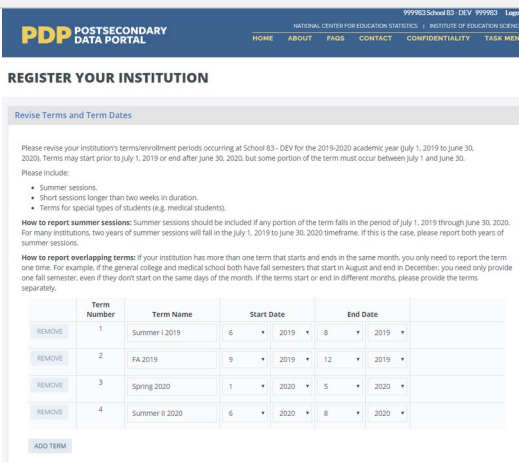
999983 School 83 - DEV 999983 Logo

PDP POSTSECONDARY DATA PORTAL

NATIONAL CENTER FOR EDUCATION STATISTICS | INSTITUTE OF EDUCATION SCIENC

HOME ABOUT FAQS CONTACT CONFIDENTIALITY TASK MEN

REGISTER YOUR INSTITUTION

Revise Terms and Term Dates

Please revise your institution's terms/enrollment periods occurring at School 83 - DEV for the 2019-2020 academic year (July 1, 2019 to June 30, 2020). Terms may start prior to July 1, 2019 or end after June 30, 2020, but some portion of the term must occur between July 1 and June 30.

Please include:

- Summer sessions.
- Short sessions longer than two weeks in duration.
- Terms for special types of students (e.g. medical students).

**How to report summer sessions:** Summer sessions should be included if any portion of the term falls in the period of July 1, 2019 through June 30, 2020. For many institutions, two years of summer sessions will fall in the July 1, 2019 to June 30, 2020 timeframe. If this is the case, please report both years of summer sessions.

**How to report overlapping terms:** If your institution has more than one term that starts and ends in the same month, you only need to report the term one time. For example, if the general college and medical school both have fall semesters that start in August and end in December, you need only provide one fall semester, even if they don't start on the same days of the month. If the terms start or end in different months, please provide the terms separately.

| | Term Number | Term Name | Start Date | | End Date | |
|---|---|---|---|---|---|---|
| REMOVE | 1 | Summer I 2019 | 6 | 2019 | 8 | 2019 |
| REMOVE | 2 | FA 2019 | 9 | 2019 | 12 | 2019 |
| REMOVE | 3 | Spring 2020 | 1 | 2020 | 5 | 2020 |
| REMOVE | 4 | Summer II 2020 | 6 | 2020 | 8 | 2020 |

ADD TERM